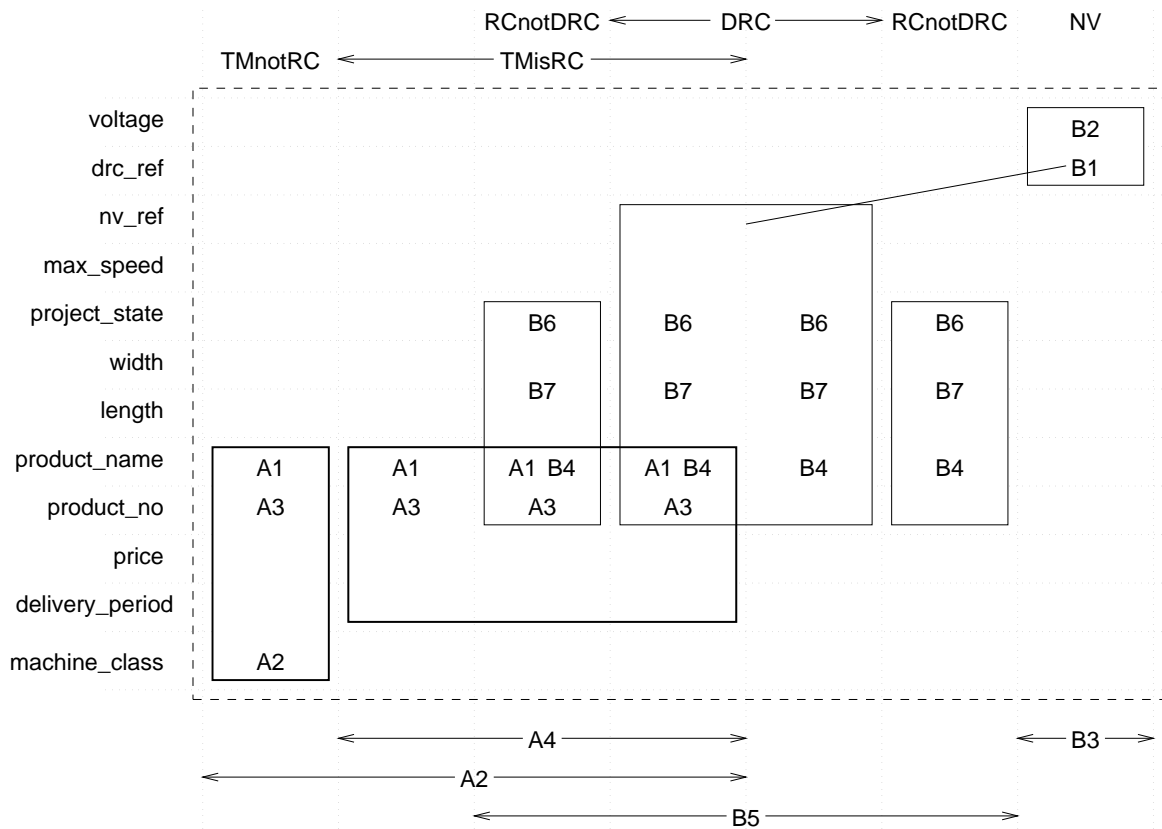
RCnotDRC DRC RCnotDRC NV

TMnotRC TMisRC

voltage
drc_ref
nv_ref
max_speed
project_state
width
length
product_name
product_no
price
delivery_period
machine_class

B2
B1

B6 B6 B6 B6
B7 B7 B7 B7
A1 A1 A1 B4 A1 B4 B4 B4
A3 A3 A3 A3
A2

A4
B3
A2
B5